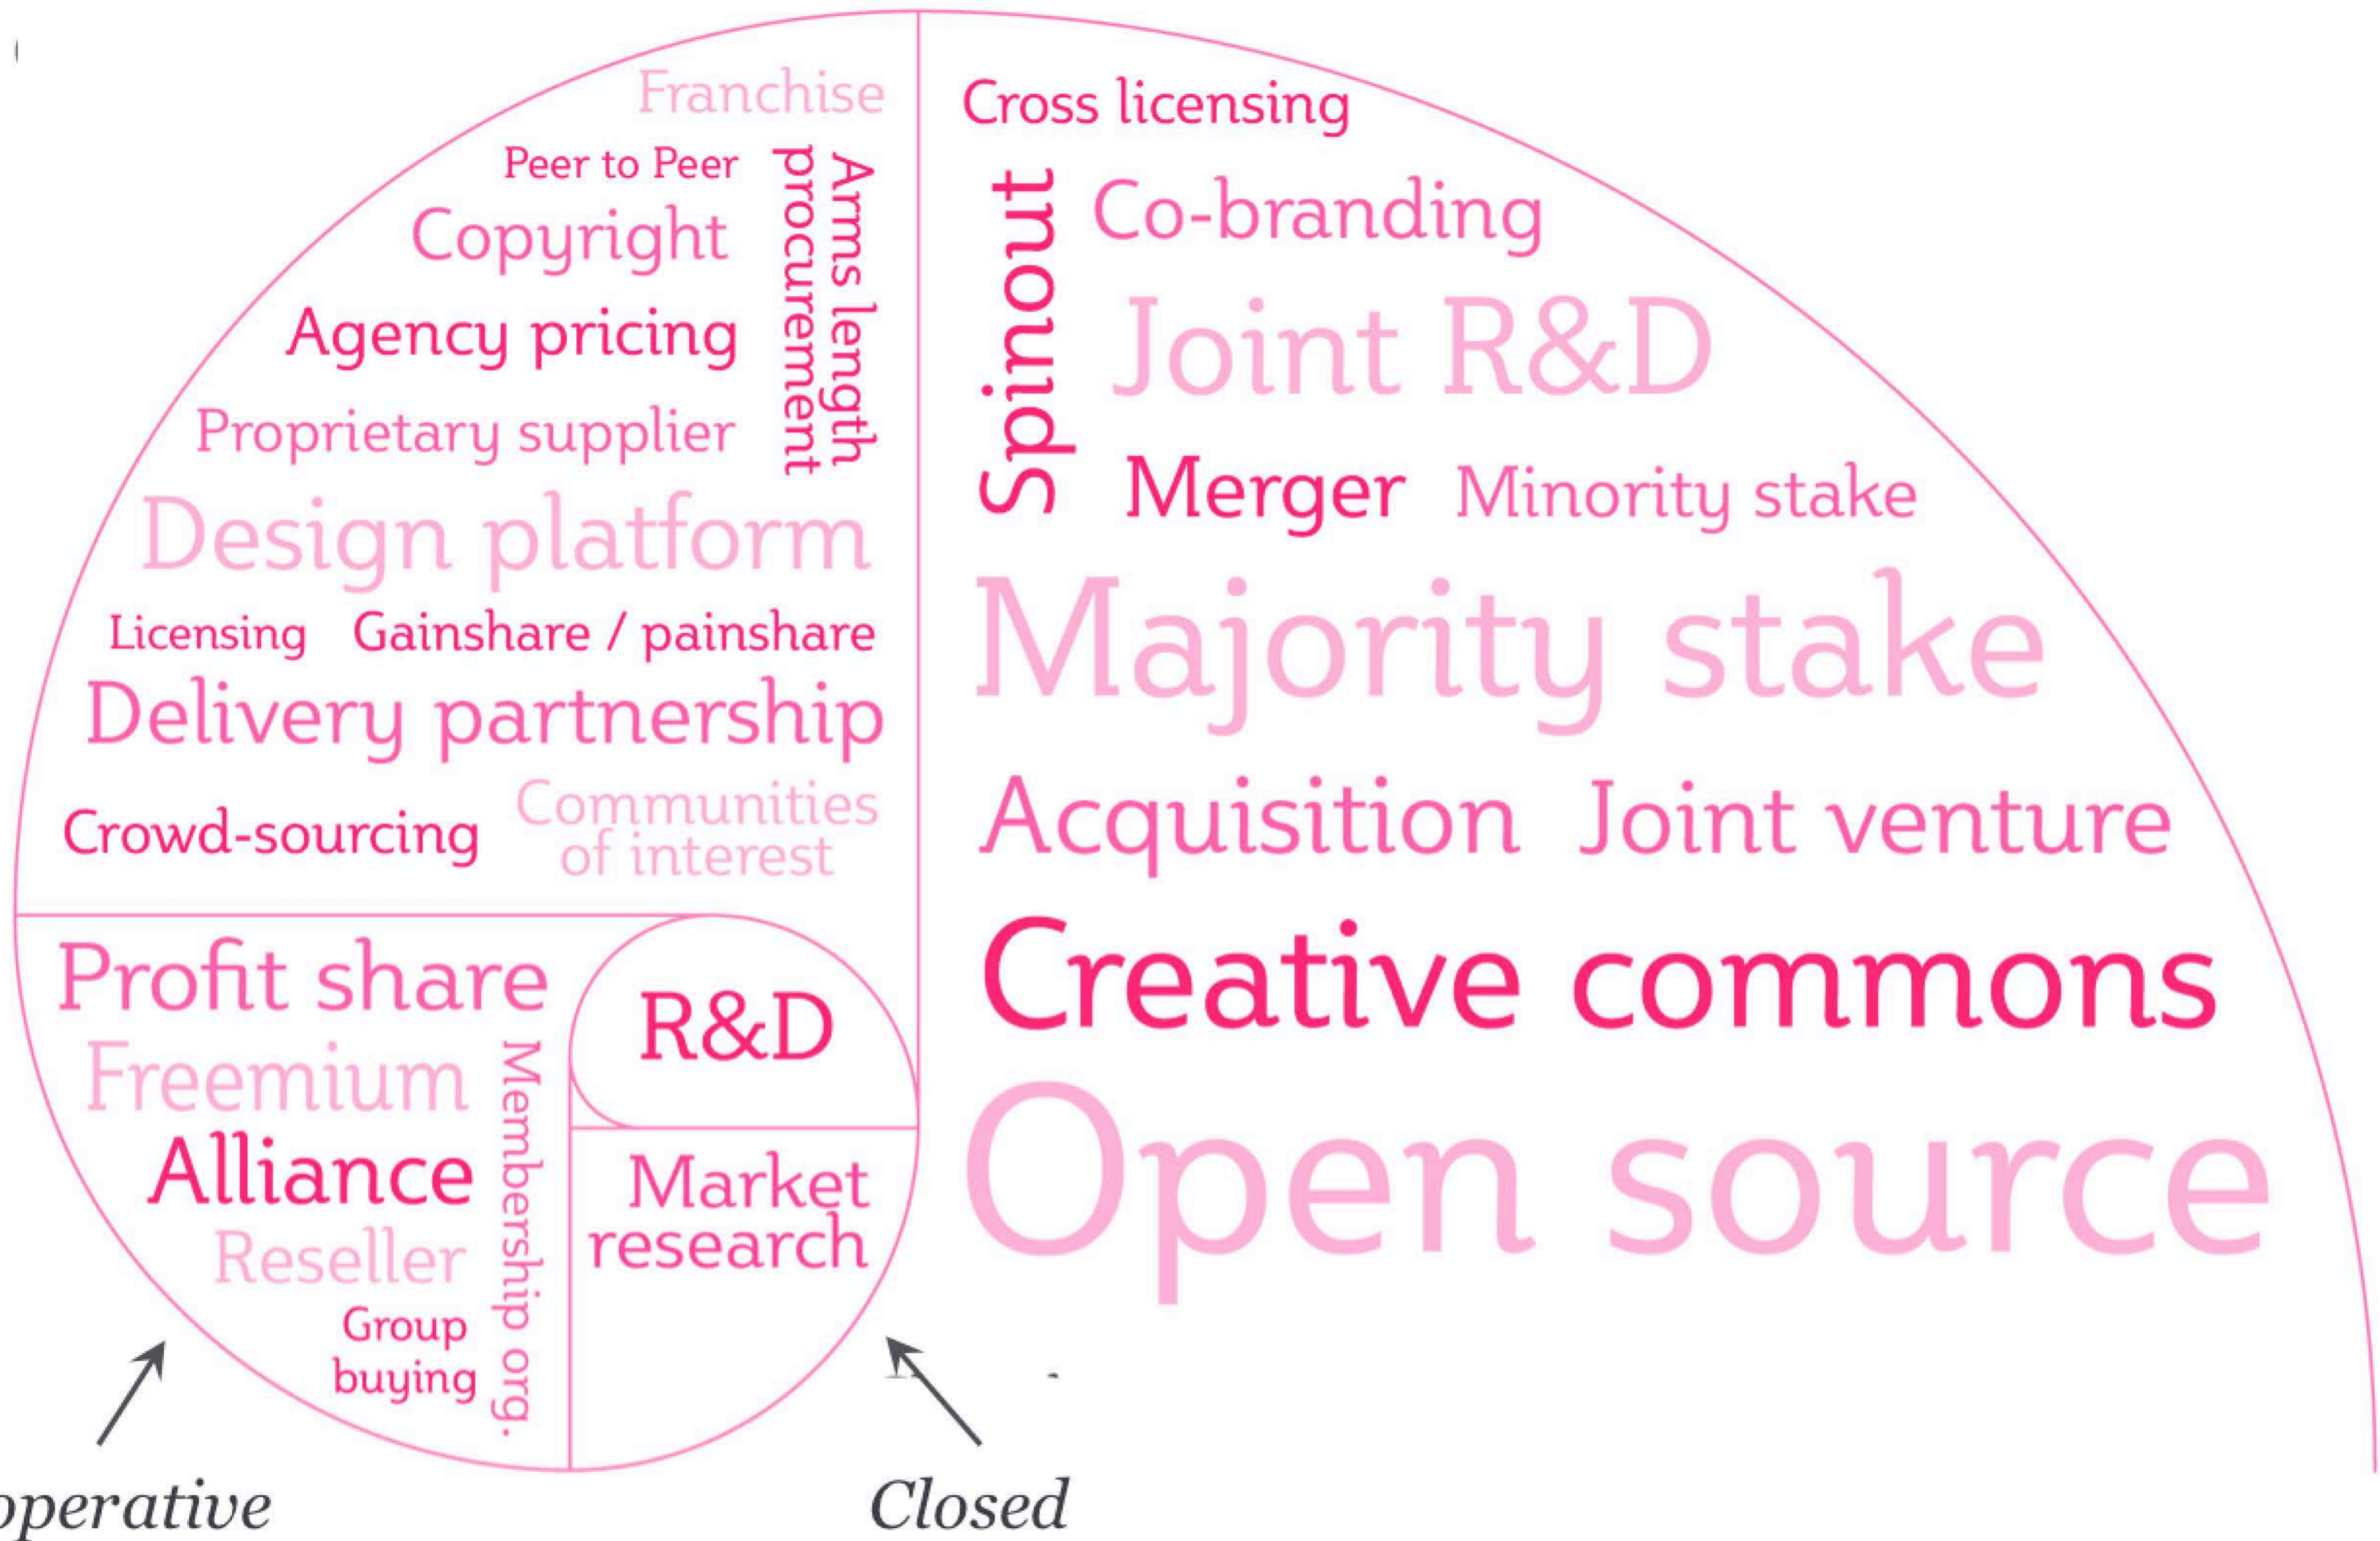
Franchise
Peer to Peer
Copyright
Agency pricing
Proprietary supplier
Arms length procurement
Design platform
Licensing Gainshare / painshare
Delivery partnership
Crowd-sourcing Communities of interest

Cross licensing
Spinout
Co-branding
Joint R&D
Merger Minority stake
Majority stake
Acquisition Joint venture
Creative commons
Open source

Profit share
Freemium
Alliance
Reseller
Group buying
Membership org.
R&D
Market research

operative
Closed